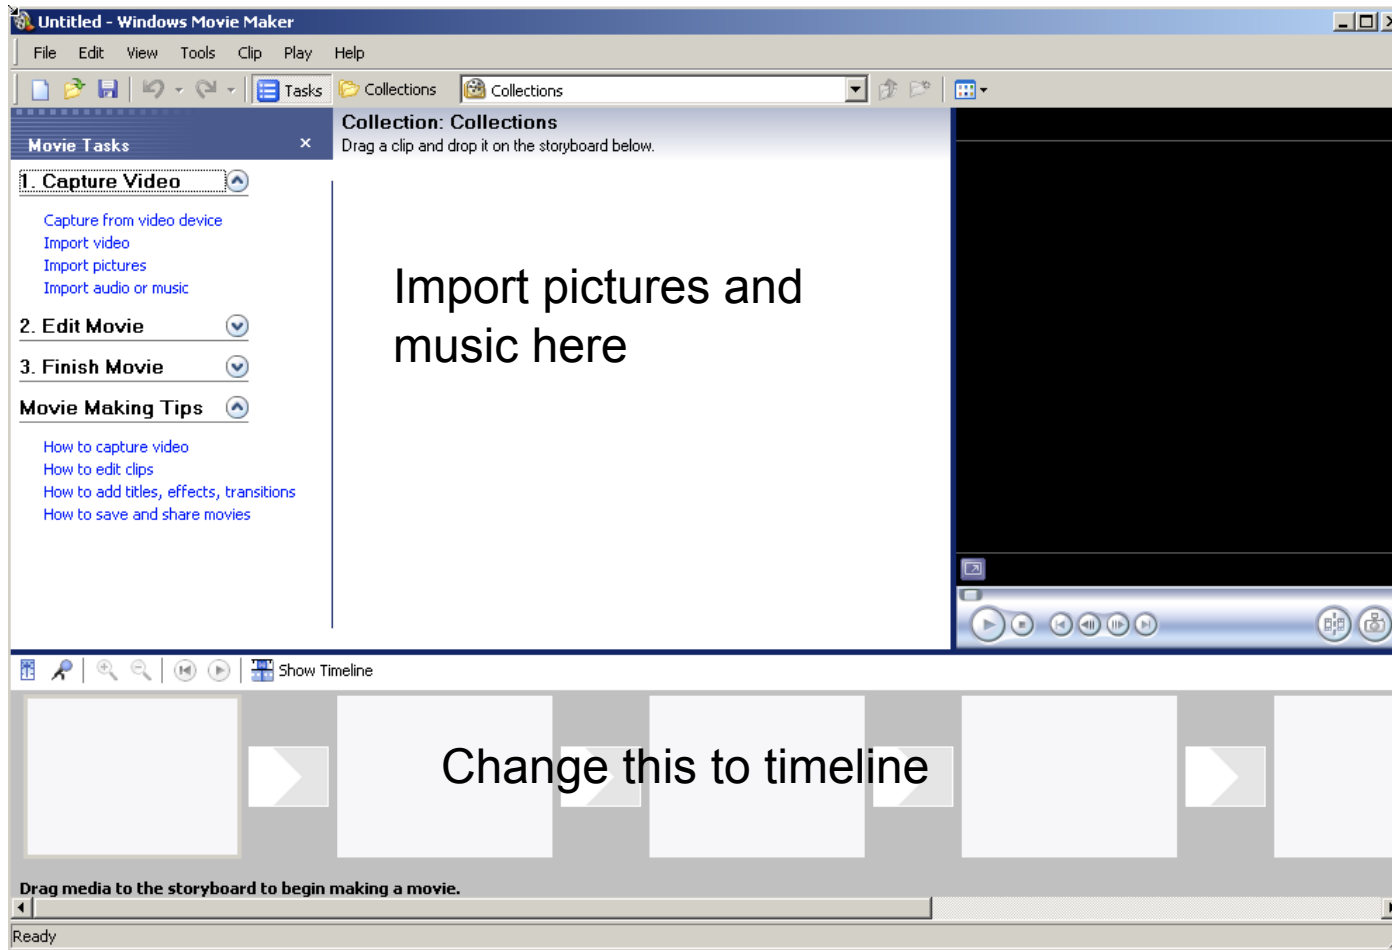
Untitled - Windows Movie Maker

File Edit View Tools Clip Play Help

Tasks Collections Collections

Movie Tasks ×

1. Capture Video

Capture from video device
Import video
Import pictures
Import audio or music

2. Edit Movie

3. Finish Movie

Movie Making Tips

How to capture video
How to edit clips
How to add titles, effects, transitions
How to save and share movies

Collection: Collections
Drag a clip and drop it on the storyboard below.

Import pictures and music here

Show Timeline

Change this to timeline

Drag media to the storyboard to begin making a movie.

Ready